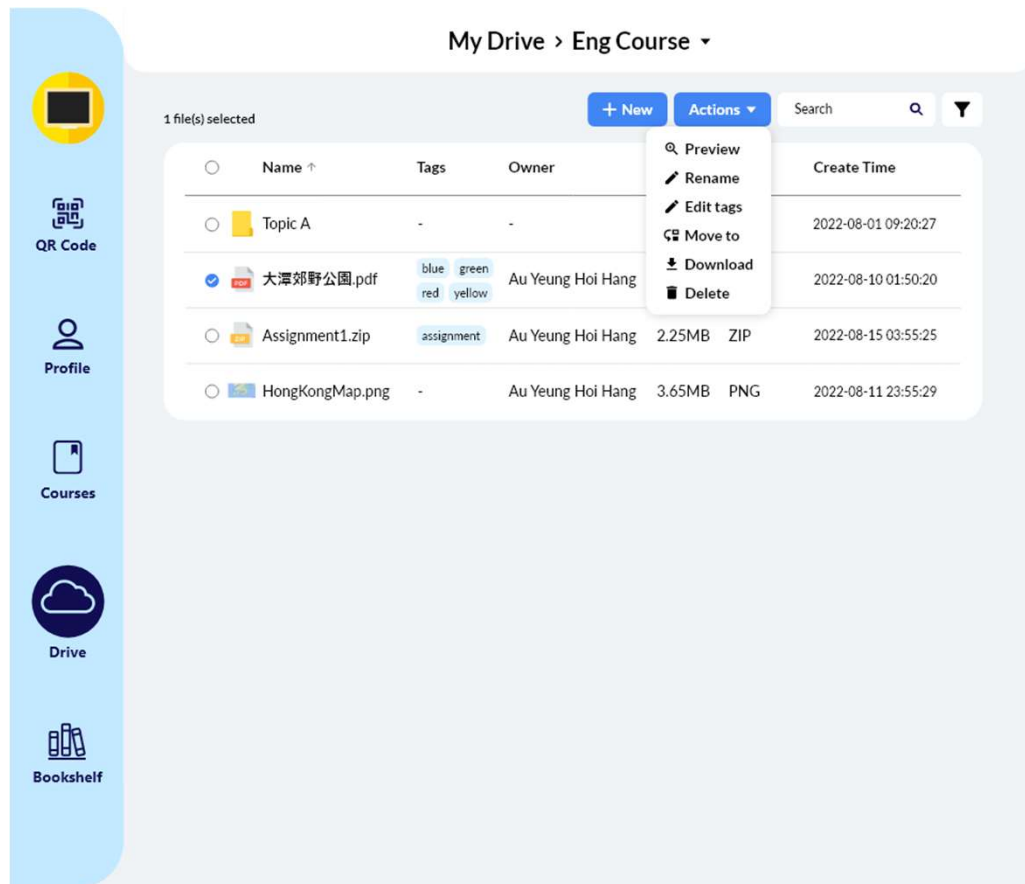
My Drive > Eng Course

QR Code

Profile

Courses

Drive

Bookshelf

1 file(s) selected

+ New
Actions
Search

Preview
Rename
Edit tags
Move to
Download
Delete

| | Name ↑ | Tags | Owner | | | Create Time |
|---|---|---|---|---|---|---|
| | Topic A | - | - | | | 2022-08-01 09:20:27 |
| | 大潭郊野公園.pdf | blue green red yellow | Au Yeung Hoi Hang | | | 2022-08-10 01:50:20 |
| | Assignment1.zip | assignment | Au Yeung Hoi Hang | 2.25MB | ZIP | 2022-08-15 03:55:25 |
| | HongKongMap.png | - | Au Yeung Hoi Hang | 3.65MB | PNG | 2022-08-11 23:55:29 |